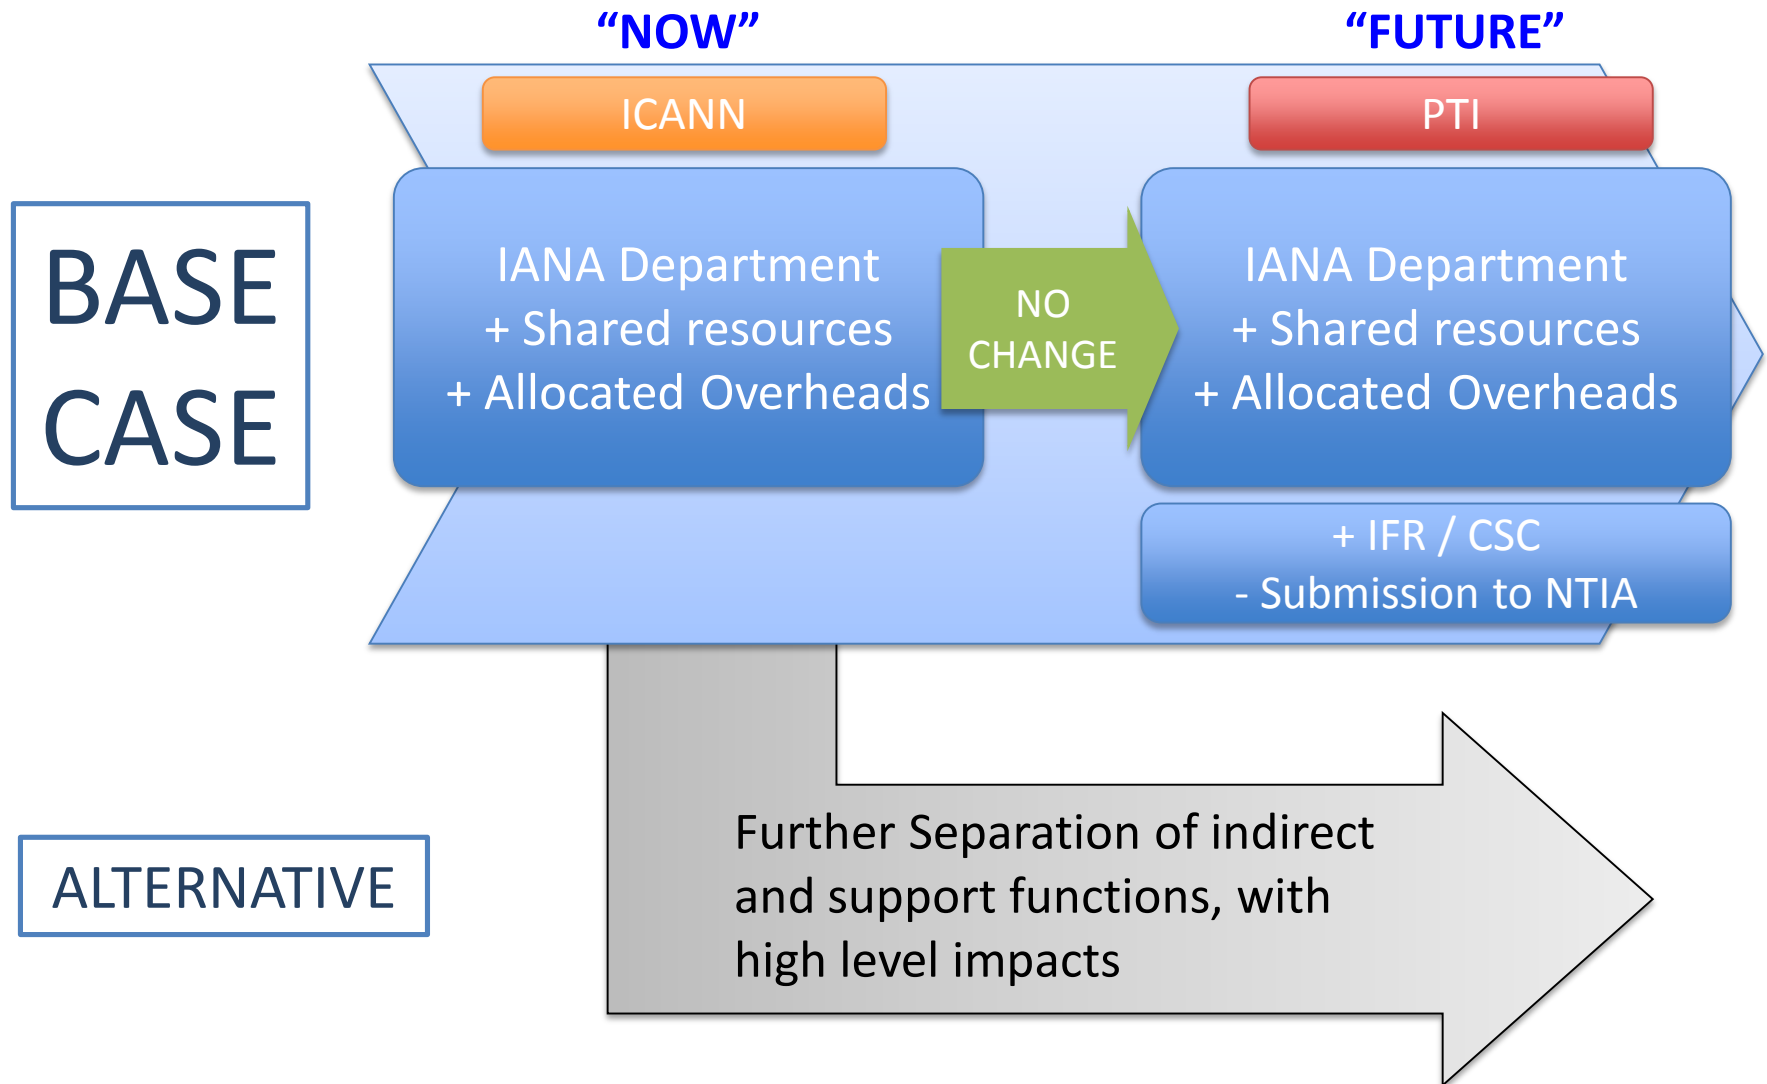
“NOW”

“FUTURE”

ICANN

PTI

BASE CASE

IANA Department
+ Shared resources
+ Allocated Overheads

NO CHANGE

IANA Department
+ Shared resources
+ Allocated Overheads

+ IFR / CSC
- Submission to NTIA

ALTERNATIVE

Further Separation of indirect and support functions, with high level impacts